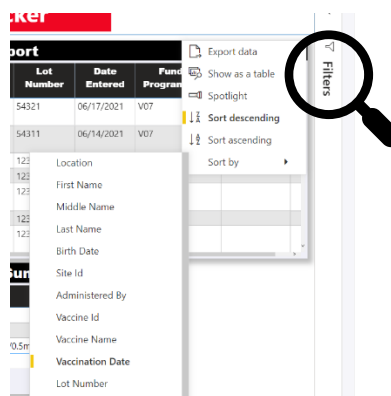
cker

port

| Lot Number | Date Entered | Fund Program |
|---|---|---|
| 54321 | 06/17/2021 | V07 |
| 54311 | 06/14/2021 | V07 |
| 123 | | |
| 123 | | |
| 123 | | |
| 123 | | |
| 123 | | |

Export data
Show as a table
Spotlight
Sort descending
Sort ascending
Sort by

Filters

Location
First Name
Middle Name
Last Name
Birth Date
Site Id
Administered By
Vaccine Id
Vaccine Name
Vaccination Date
Lot Number

Sum

0.5m